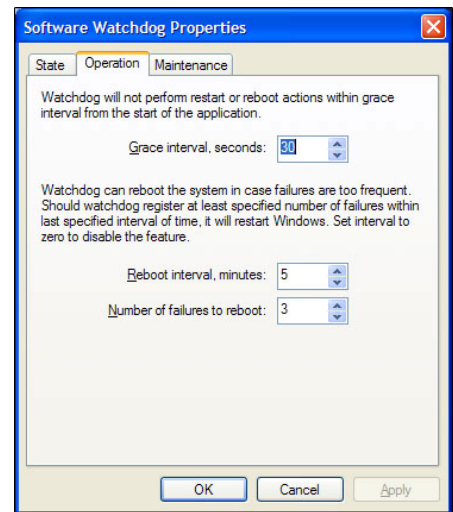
Software Watchdog Properties

State | Operation | Maintenance

Watchdog will not perform restart or reboot actions within grace interval from the start of the application.

Grace interval, seconds: 30

Watchdog can reboot the system in case failures are too frequent. Should watchdog register at least specified number of failures within last specified interval of time, it will restart Windows. Set interval to zero to disable the feature.

Reboot interval, minutes: 5

Number of failures to reboot: 3

OK | Cancel | Apply